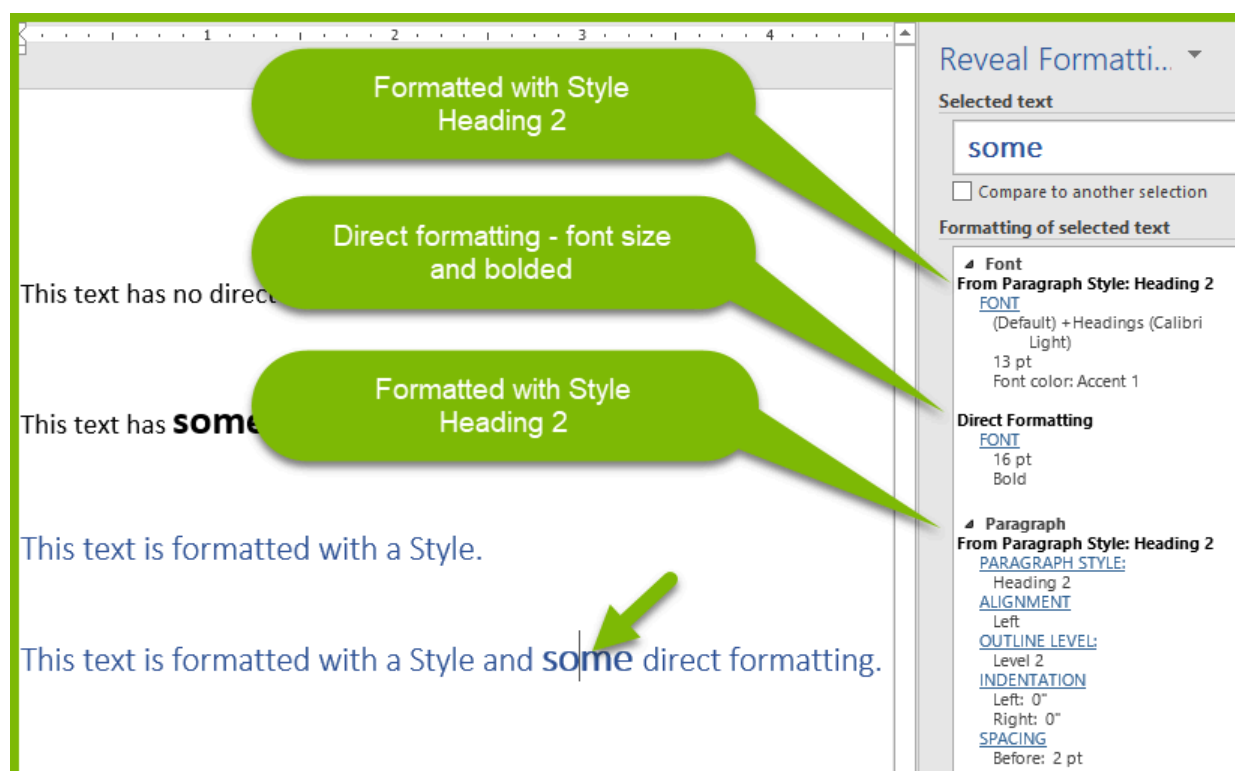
1 · · · 2 · · · 3 · · · 4

Formatted with Style Heading 2

Direct formatting - font size and bolded

Formatted with Style Heading 2

This text has no direc

This text has **some**

This text is formatted with a Style.

This text is formatted with a Style and **some** direct formatting.

Reveal Formatti...

Selected text

some

Compare to another selection

Formatting of selected text

Font
From Paragraph Style: Heading 2
FONT
(Default) +Headings (Calibri Light)
13 pt
Font color: Accent 1

Direct Formatting
FONT
16 pt
Bold

Paragraph
From Paragraph Style: Heading 2
PARAGRAPH STYLE:
Heading 2
ALIGNMENT
Left
OUTLINE LEVEL:
Level 2
INDENTATION
Left: 0"
Right: 0"
SPACING
Before: 2 pt